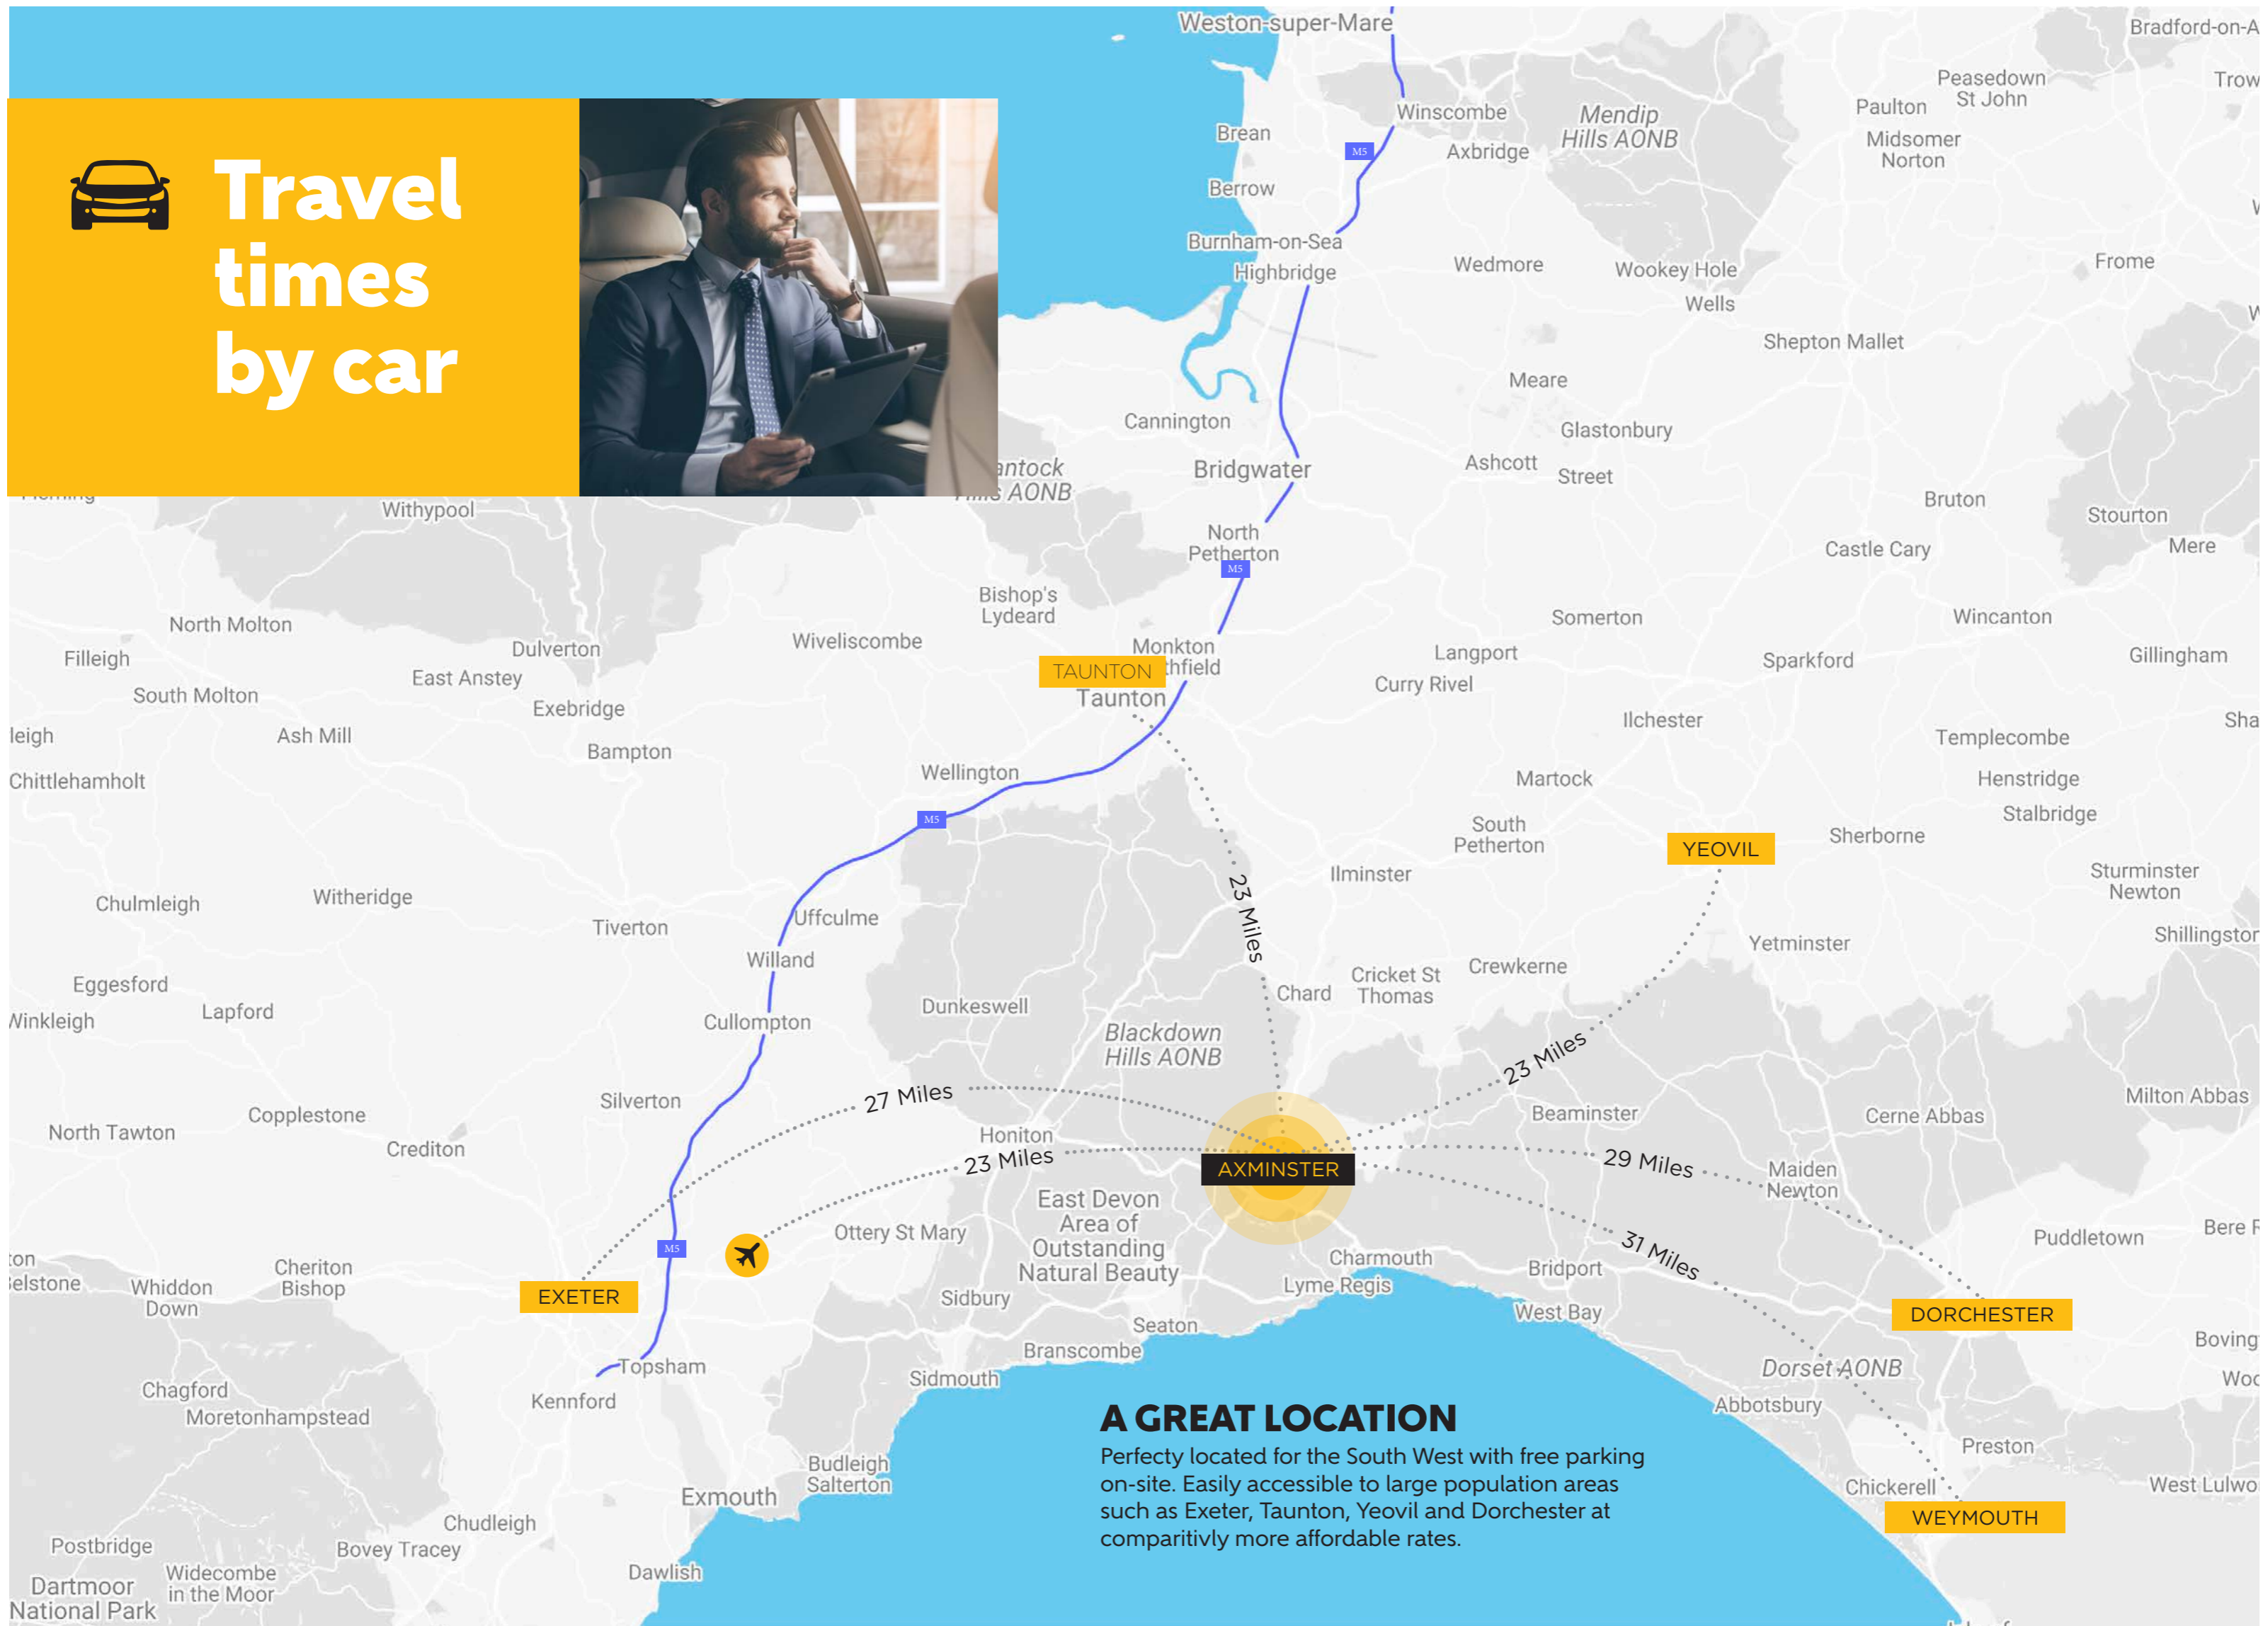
Travel times by car

Weston-super-Mare
Bradford-on-A
Trow
Peasedown St John
Paulton
Midsomer Norton
Winscombe
Mendip Hills AONB
Brean
M5
Axbridge
Berrow
Burnham-on-Sea
Highbridge
Wedmore
Wookey Hole
Wells
Frome
Shepton Mallet
Meare
Cannington
Glastonbury
antock Hills AONB
Bridgwater
Ashcott
Street
Bruton
Stourton
Mere
Castle Cary
North Petherton
M5
Withypool
Bishop's Lydeard
Somerton
Wincanton
North Molton
Wiveliscombe
Monkton Heathfield
Langport
Gillingham
Filleigh
Dulverton
TAUNTON
Taunton
Sparkford
East Anstey
Curry Rivel
South Molton
Exebridge
Ilchester
Sha
leigh
Ash Mill
Bampton
Templecombe
Chittlehamholt
Wellington
Martock
Henstridge
M5
Stalbridge
South Petherton
YEOVIL
Sherborne
Ilminster
Sturminster Newton
Chulmleigh
Witheridge
Ufculme
23 Miles
Tiverton
Shillingstor
Yetminster
Willand
Eggesford
Crewkerne
Cricket St Thomas
Chard
Winkleigh
Lapford
Dunkeswell
Cullompton
Blackdown Hills AONB
23 Miles
Milton Abbas
27 Miles
Silverton
Beaminster
Cerne Abbas
Copplestone
North Tawton
Honiton
Crediton
23 Miles
AXMINSTER
29 Miles
Maiden Newton
East Devon Area of Outstanding Natural Beauty
Bere R
Ottery St Mary
31 Miles
Puddletown
ton
elstone
Cheriton Bishop
Charmouth
Whiddon Down
M5
Bridport
EXETER
Lyme Regis
Sidbury
West Bay
DORCHESTER
Seaton
Boving
Branscombe
Topsham
Dorset AONB
Woo
Chagford
Sidmouth
Kenford
Abbotsbury
Moretonhampstead

A GREAT LOCATION
Perfecty located for the South West with free parking on-site. Easily accessible to large population areas such as Exeter, Taunton, Yeovil and Dorchester at comparitivly more affordable rates.

Preston
Budleigh Salterton
Chickerell
West Lulwo
Exmouth
WEYMOUTH
Chudleigh
Postbridge
Bovey Tracey
Widecombe in the Moor
Dawlish
Dartmoor National Park